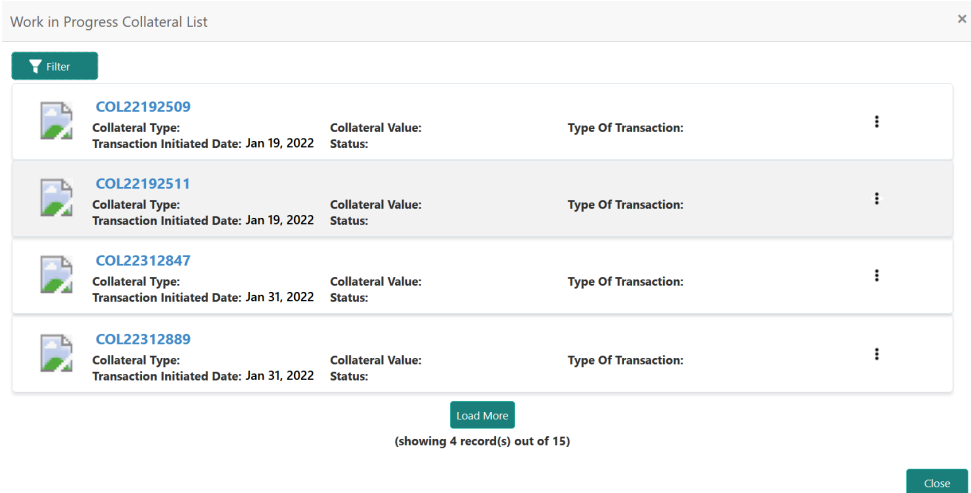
Work in Progress Collateral List

×

Filter

COL22192509
Collateral Type:
Transaction Initiated Date: Jan 19, 2022
Collateral Value:
Status:
Type Of Transaction:

COL22192511
Collateral Type:
Transaction Initiated Date: Jan 19, 2022
Collateral Value:
Status:
Type Of Transaction:

COL22312847
Collateral Type:
Transaction Initiated Date: Jan 31, 2022
Collateral Value:
Status:
Type Of Transaction:

COL22312889
Collateral Type:
Transaction Initiated Date: Jan 31, 2022
Collateral Value:
Status:
Type Of Transaction:

Load More

(showing 4 record(s) out of 15)

Close